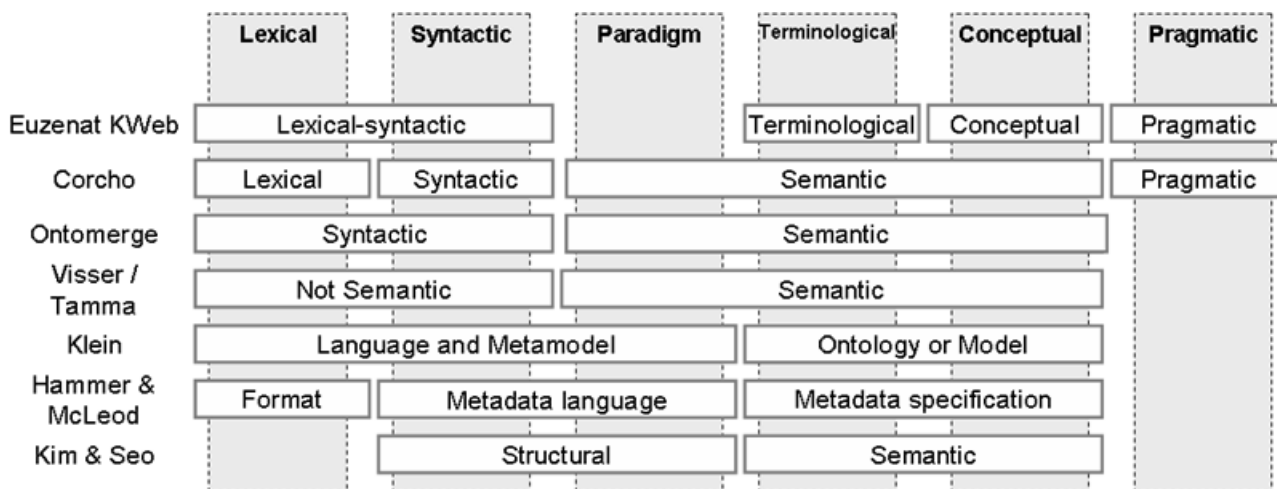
Lexical Syntactic Paradigm Terminological Conceptual Pragmatic

Euzenat KWeb: Lexical-syntactic, Terminological, Conceptual, Pragmatic

Corcho: Lexical, Syntactic, Semantic, Pragmatic

Ontomerge: Syntactic, Semantic

Visser / Tamma: Not Semantic, Semantic

Klein: Language and Metamodel, Ontology or Model

Hammer & McLeod: Format, Metadata language, Metadata specification

Kim & Seo: Structural, Semantic